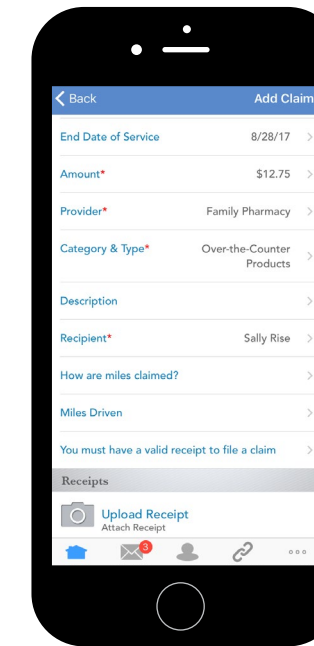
Back

Add Claim

End Date of Service 8/28/17

Amount* $12.75

Provider* Family Pharmacy

Category & Type* Over-the-Counter Products

Description

Recipient* Sally Rise

How are miles claimed?

Miles Driven

You must have a valid receipt to file a claim

Receipts

Upload Receipt
Attach Receipt

3